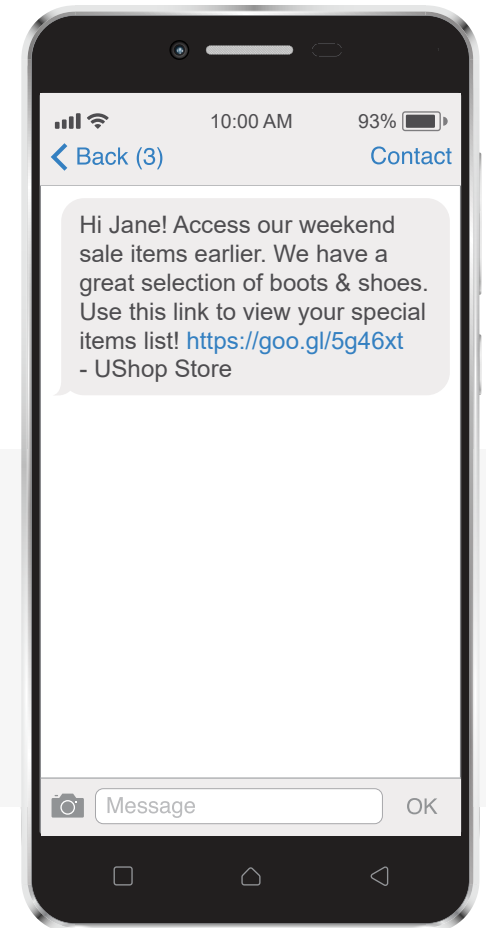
10:00 AM 93%

Back (3) Contact

Hi Jane! Access our weekend sale items earlier. We have a great selection of boots & shoes. Use this link to view your special items list! https://goo.gl/5g46xt
- UShop Store

Message OK